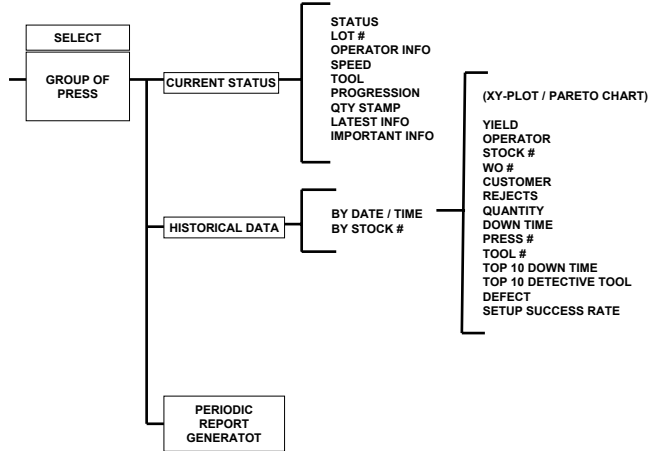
SELECT

GROUP OF PRESS

CURRENT STATUS

STATUS
LOT #
OPERATOR INFO
SPEED
TOOL
PROGRESSION
QTY STAMP
LATEST INFO
IMPORTANT INFO

HISTORICAL DATA

BY DATE / TIME
BY STOCK #

(XY-PLOT / PARETO CHART)

YIELD
OPERATOR
STOCK #
WO #
CUSTOMER
REJECTS
QUANTITY
DOWN TIME
PRESS #
TOOL #
TOP 10 DOWN TIME
TOP 10 DETECTIVE TOOL
DEFECT
SETUP SUCCESS RATE

PERIODIC REPORT GENERATOT